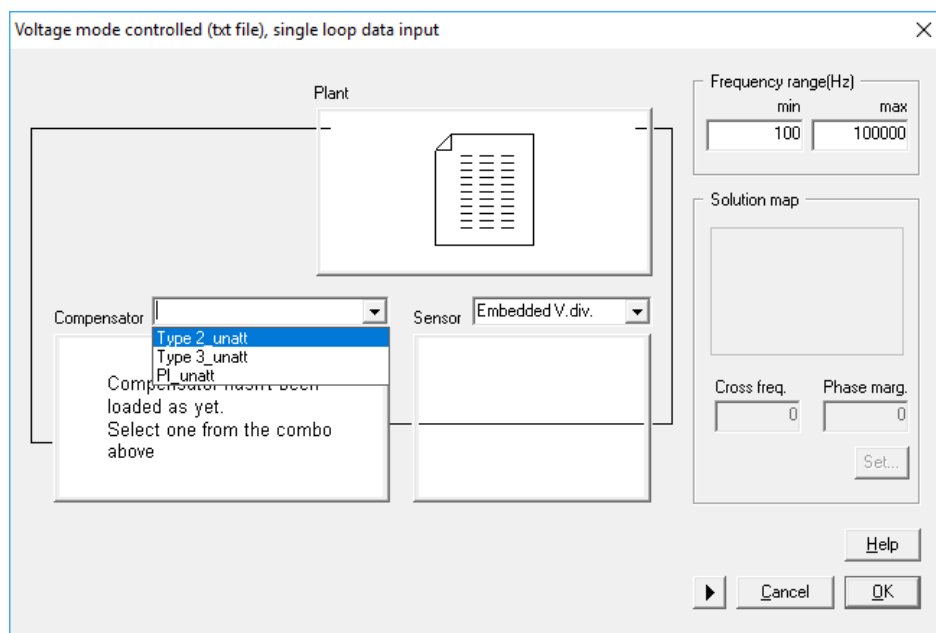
Voltage mode controlled (txt file), single loop data input

Plant

Frequency range(Hz)
min max
100 100000

Solution map

Compensator

Type 2_unatt
Type 3_unatt
PI_unatt

Compensator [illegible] loaded as yet. Select one from the combo above

Sensor Embedded V.div.

Cross freq. Phase marg.
0 0

Set...

Help

Cancel OK